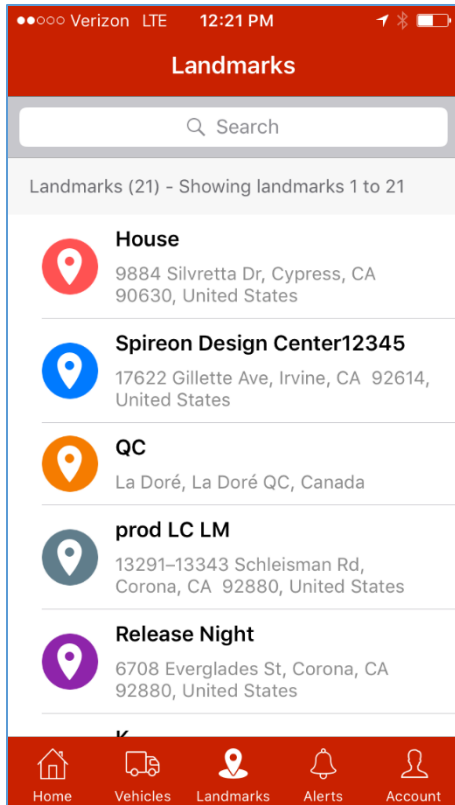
●●○○○ Verizon LTE 12:21 PM

Landmarks

Search

Landmarks (21) - Showing landmarks 1 to 21

House
9884 Silvretta Dr, Cypress, CA 90630, United States

Spireon Design Center12345
17622 Gillette Ave, Irvine, CA 92614, United States

QC
La Doré, La Doré QC, Canada

prod LC LM
13291–13343 Schleisman Rd, Corona, CA 92880, United States

Release Night
6708 Everglades St, Corona, CA 92880, United States

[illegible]

Home Vehicles Landmarks Alerts Account